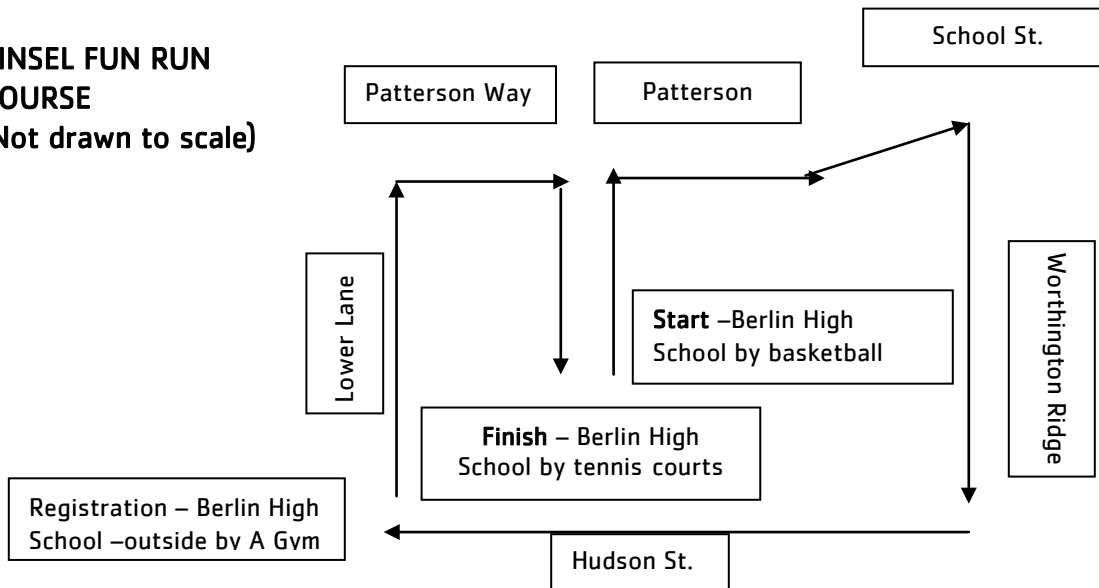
INSEL FUN RUN
OURSE
Not drawn to scale)

Patterson Way

Patterson

School St.

Lower Lane

Start –Berlin High School by basketball

Worthington Ridge

Finish – Berlin High School by tennis courts

Registration – Berlin High School –outside by A Gym

Hudson St.